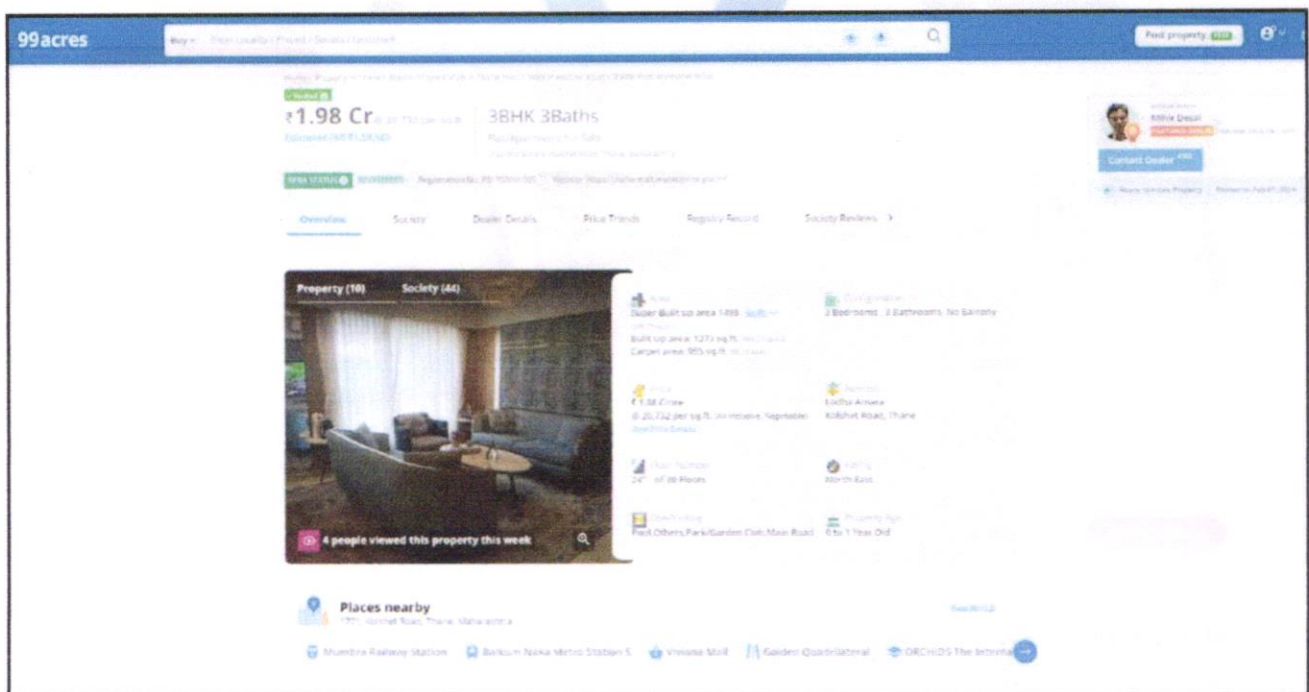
99acres

Buy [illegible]

Post property FREE

Verified

₹1.98 Cr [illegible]

3BHK 3Baths

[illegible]

RERA STATUS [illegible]

Overview Society Dealer Details Price Trends Registry Record Society Reviews >

Nithin Desai

Contact Dealer

Property (10) Society (44)

Super Built up area 1498 sq.ft.
Built up area: 1273 sq.ft.
Carpet area: 985 sq.ft.

3 Bedrooms, 3 Bathrooms, No Balcony

₹1.98 Crore
@ 20,732 per sq.ft. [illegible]

Lodha Amara
Kolshet Road, Thane

24th of 30 Floors

North East

Pool, Others, Park/Garden, Club, Main Road

0 to 1 Year Old

4 people viewed this property this week

Places nearby

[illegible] Kolshet Road, Thane, Maharashtra

Mumbra Railway Station Balkum Naka Metro Station Viviana Mall Golden Quadrilateral ORCHIDS The Internat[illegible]